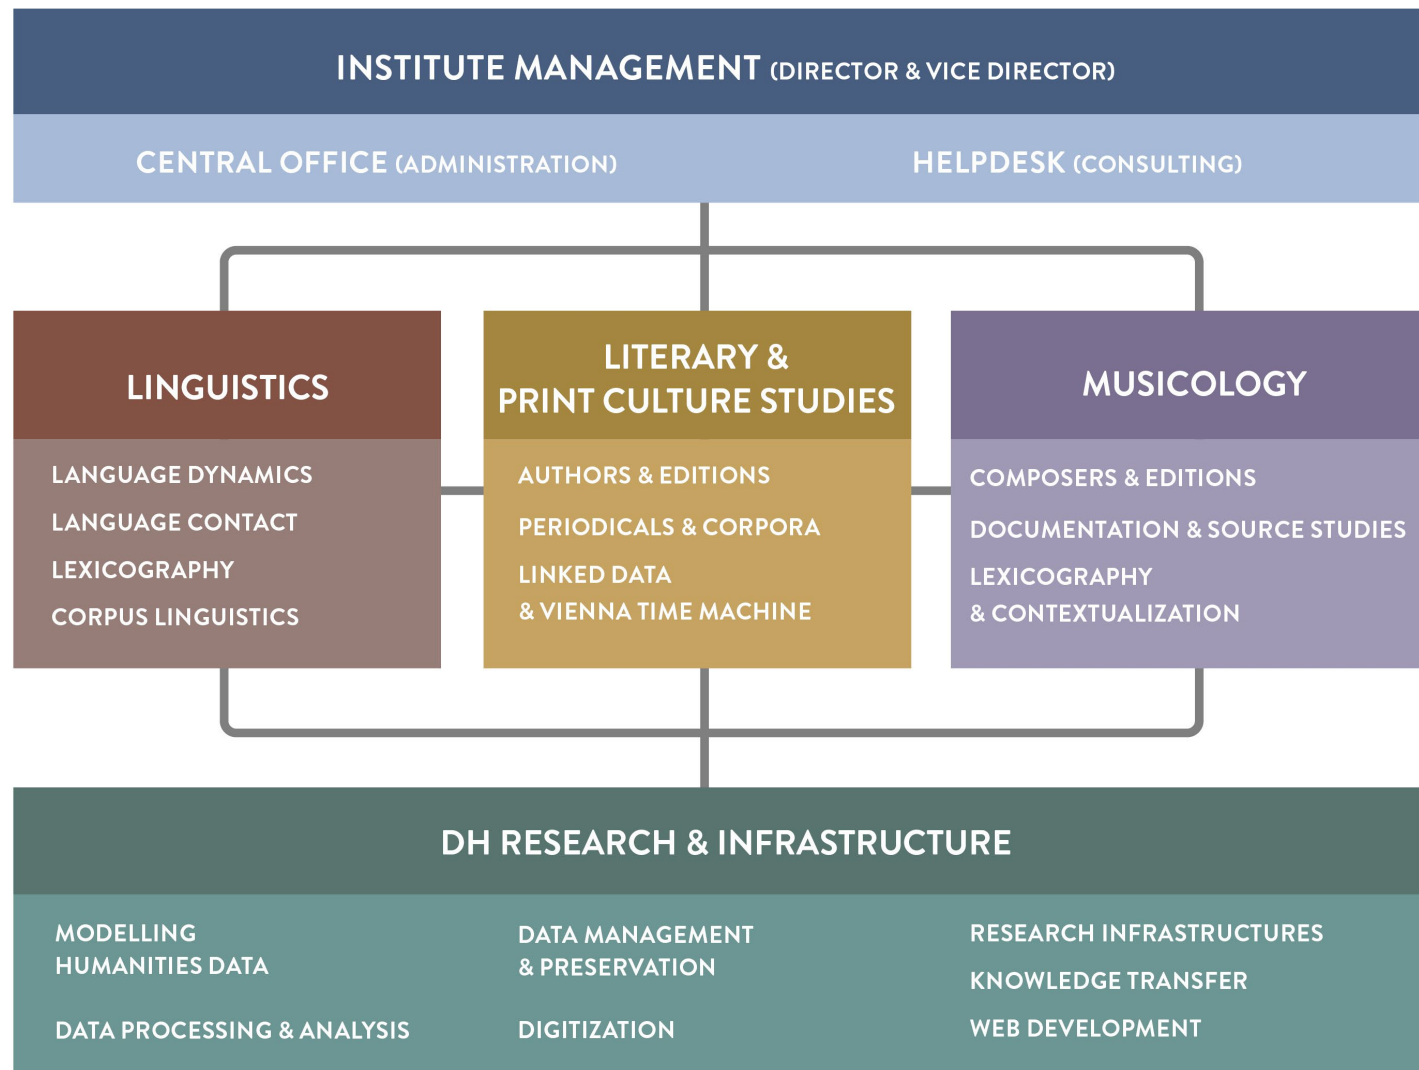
INSTITUTE MANAGEMENT (DIRECTOR & VICE DIRECTOR)

CENTRAL OFFICE (ADMINISTRATION)

HELPDESK (CONSULTING)

LINGUISTICS

LANGUAGE DYNAMICS

LANGUAGE CONTACT

LEXICOGRAPHY

CORPUS LINGUISTICS

LITERARY & PRINT CULTURE STUDIES

AUTHORS & EDITIONS

PERIODICALS & CORPORA

LINKED DATA & VIENNA TIME MACHINE

MUSICOLOGY

COMPOSERS & EDITIONS

DOCUMENTATION & SOURCE STUDIES

LEXICOGRAPHY & CONTEXTUALIZATION

DH RESEARCH & INFRASTRUCTURE

MODELLING HUMANITIES DATA

DATA PROCESSING & ANALYSIS

DATA MANAGEMENT & PRESERVATION

DIGITIZATION

RESEARCH INFRASTRUCTURES

KNOWLEDGE TRANSFER

WEB DEVELOPMENT